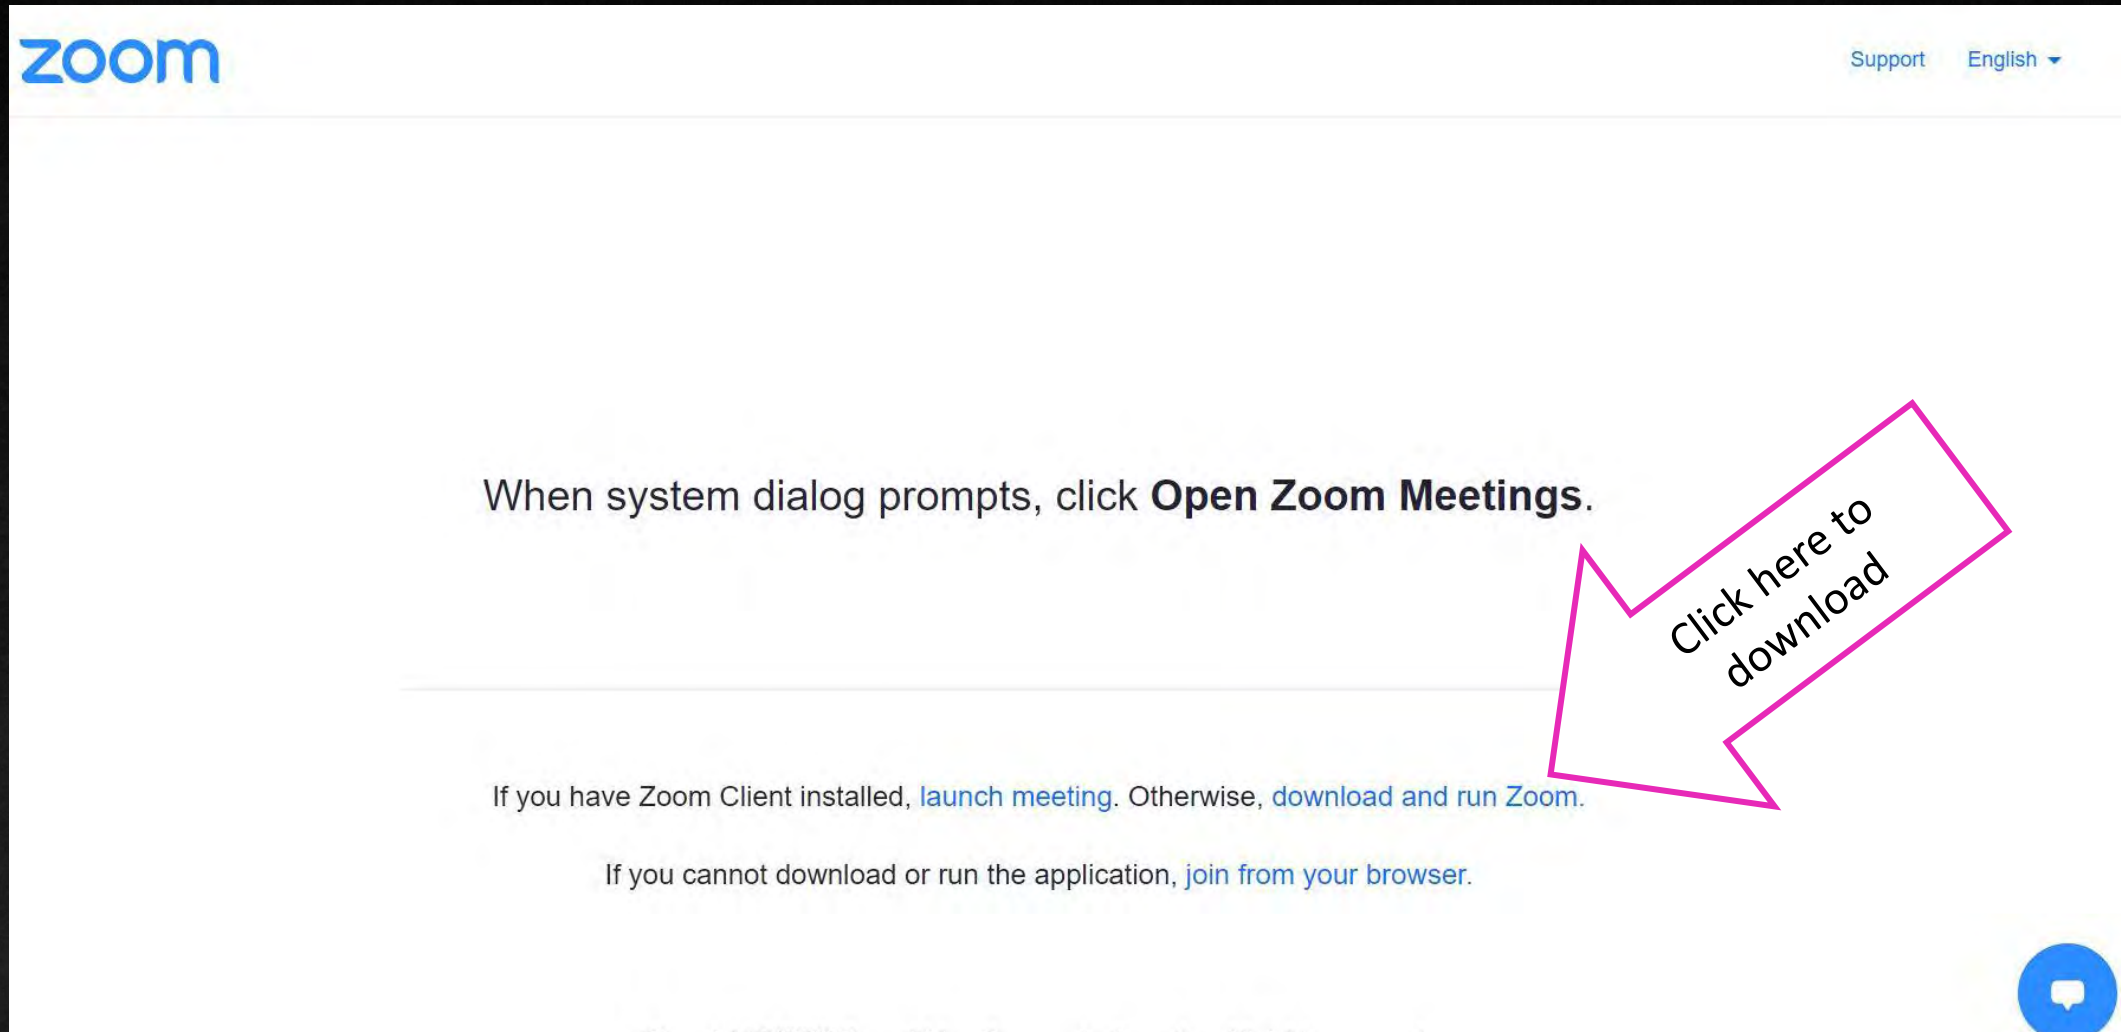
zoom

Support English

When system dialog prompts, click **Open Zoom Meetings**.

Click here to download

If you have Zoom Client installed, launch meeting. Otherwise, download and run Zoom.

If you cannot download or run the application, join from your browser.